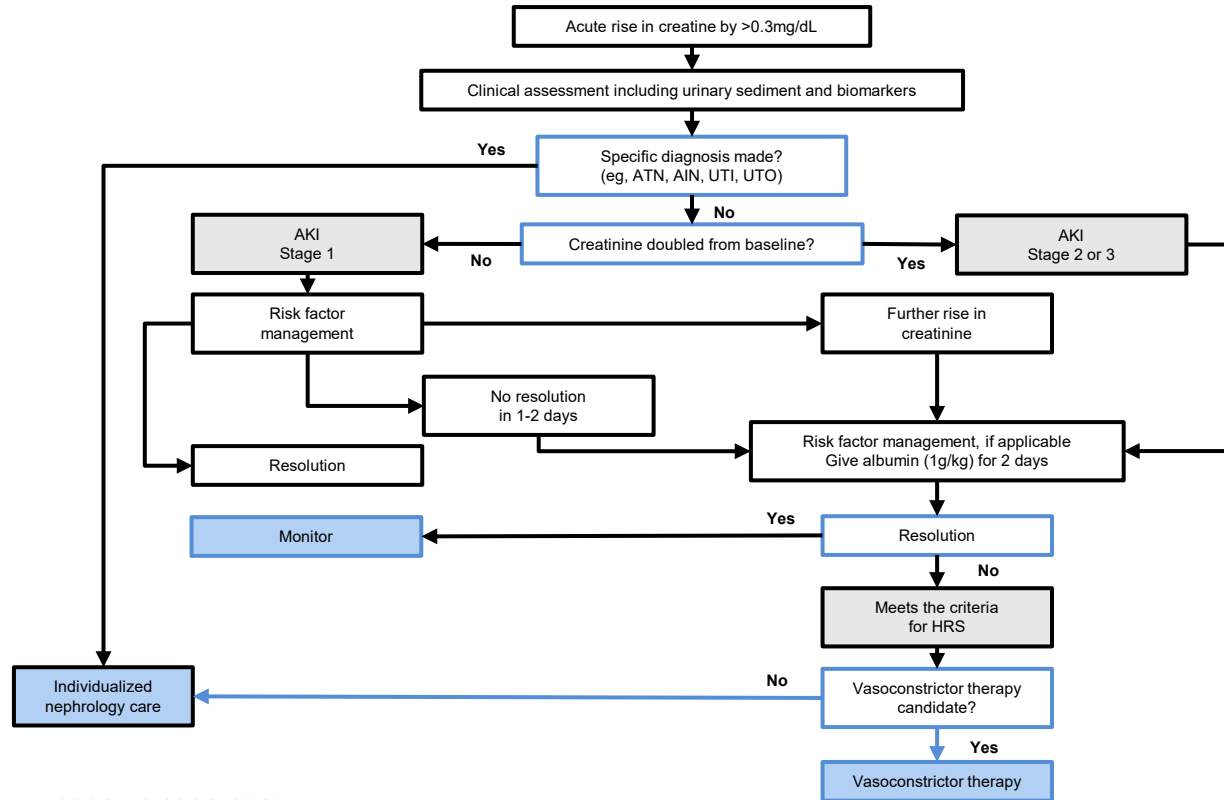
Acute rise in creatine by >0.3mg/dL

Clinical assessment including urinary sediment and biomarkers

Yes

Specific diagnosis made? (eg, ATN, AIN, UTI, UTO)

No

AKI Stage 1

No

Creatinine doubled from baseline?

Yes

AKI Stage 2 or 3

Risk factor management

Further rise in creatinine

No resolution in 1-2 days

Risk factor management, if applicable Give albumin (1g/kg) for 2 days

Resolution

Yes

Monitor

Resolution

No

Meets the criteria for HRS

Individualized nephrology care

No

Vasoconstrictor therapy candidate?

Yes

Vasoconstrictor therapy